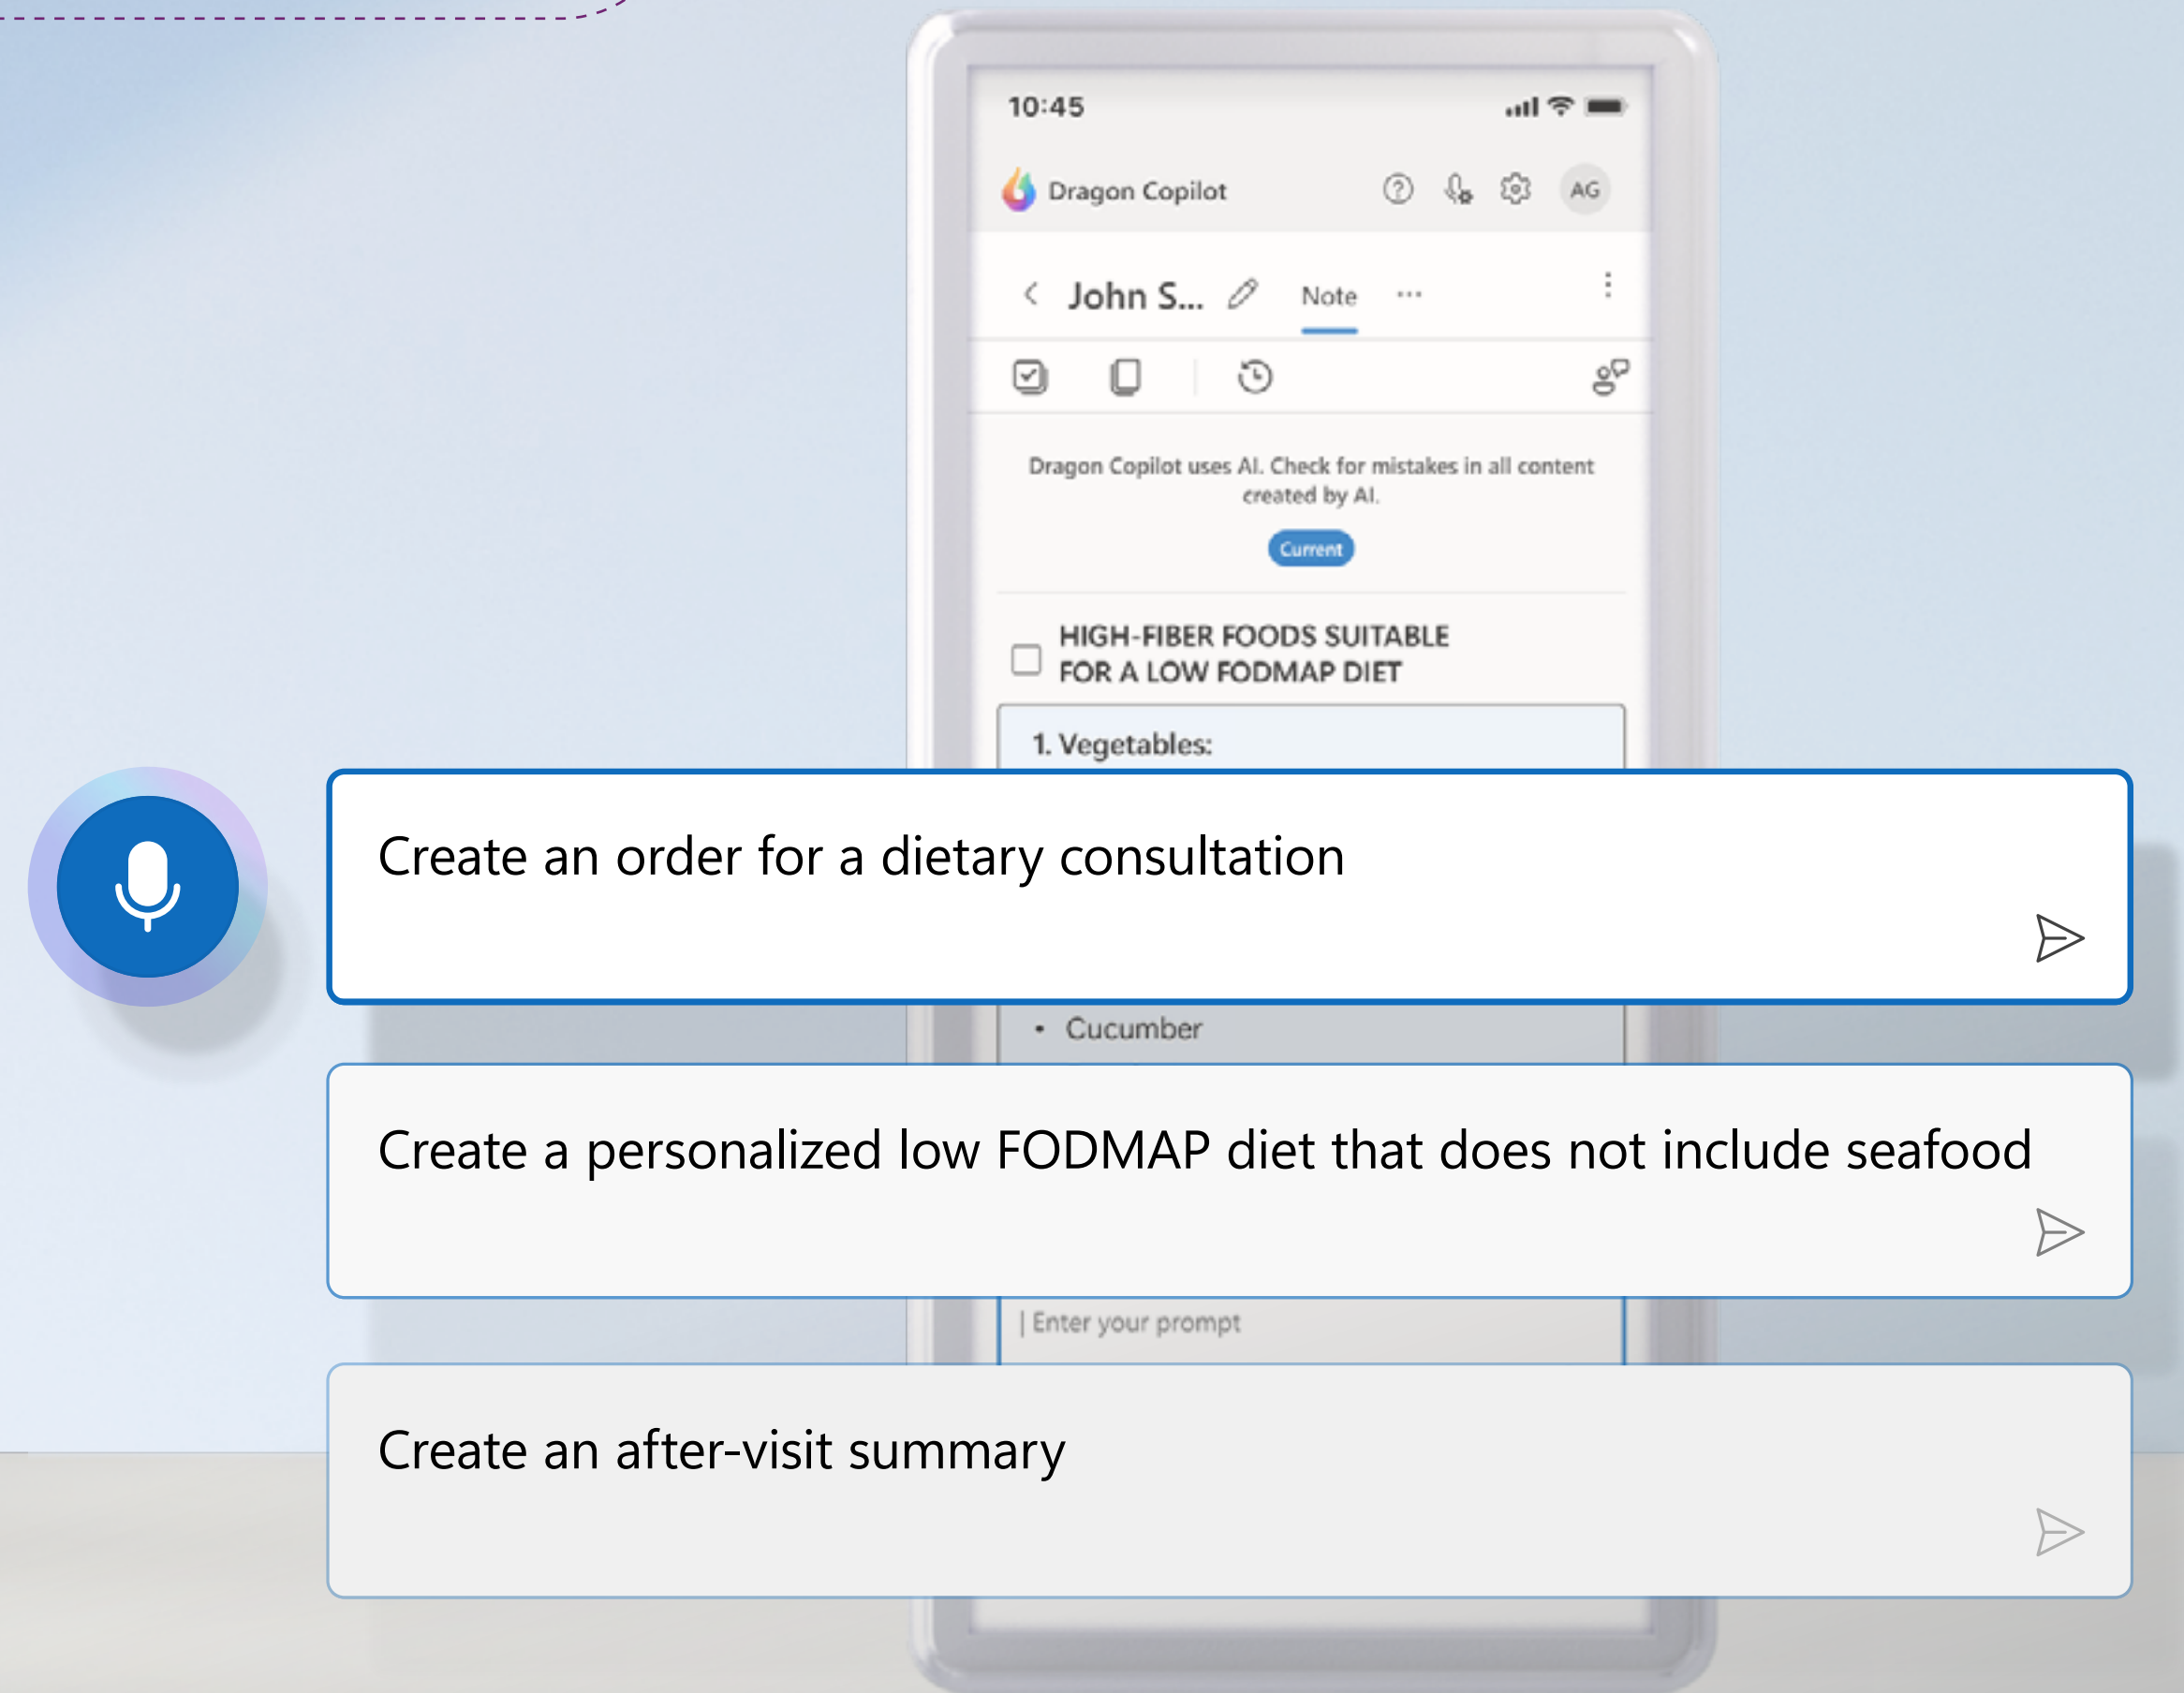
10:45

Dragon Copilot AG

John S... Note ···

Dragon Copilot uses AI. Check for mistakes in all content created by AI.

Current

HIGH-FIBER FOODS SUITABLE FOR A LOW FODMAP DIET

1. Vegetables:

Create an order for a dietary consultation

• Cucumber

Create a personalized low FODMAP diet that does not include seafood

Enter your prompt

Create an after-visit summary